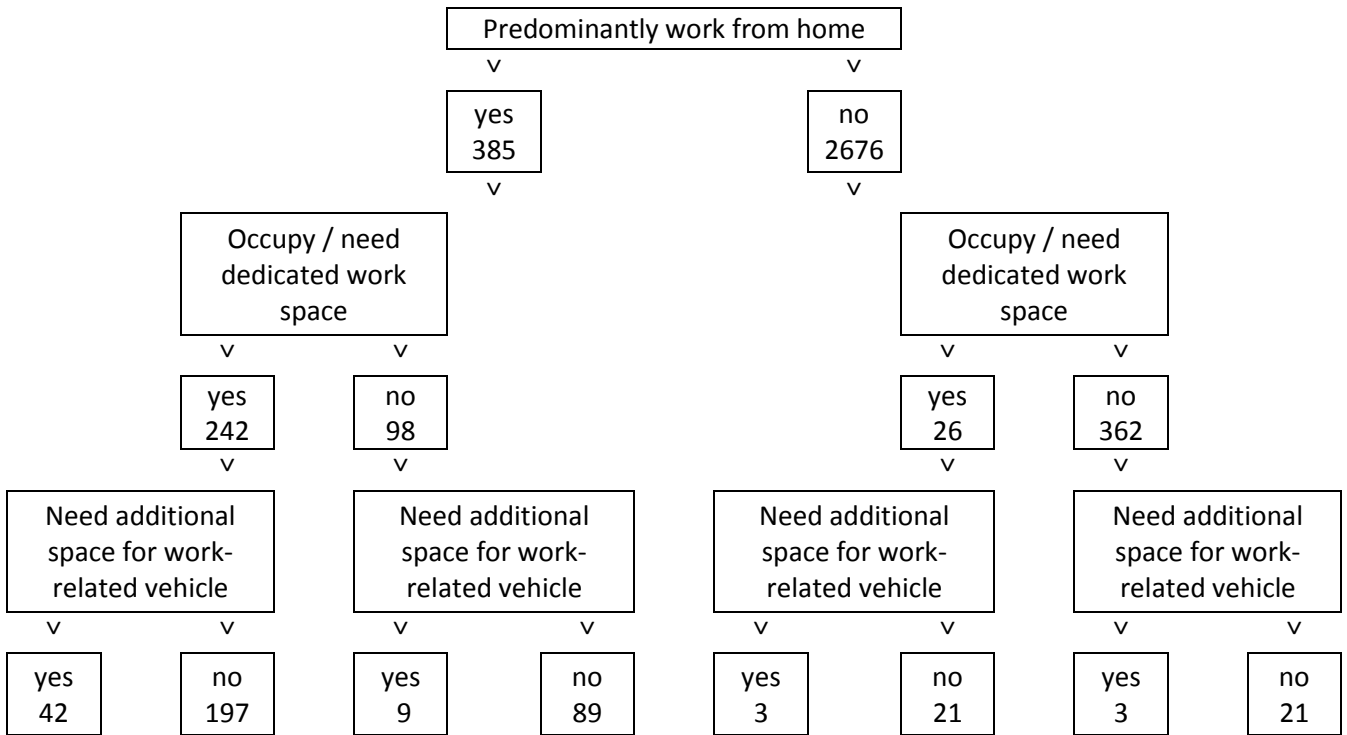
Predominantly work from home

v v

yes
385

no
2676

v v

Occupy / need dedicated work space

Occupy / need dedicated work space

v v v v

yes
242

no
98

yes
26

no
362

v v v v

Need additional space for work-related vehicle

Need additional space for work-related vehicle

Need additional space for work-related vehicle

Need additional space for work-related vehicle

v v v v v v v v

yes
42

no
197

yes
9

no
89

yes
3

no
21

yes
3

no
21